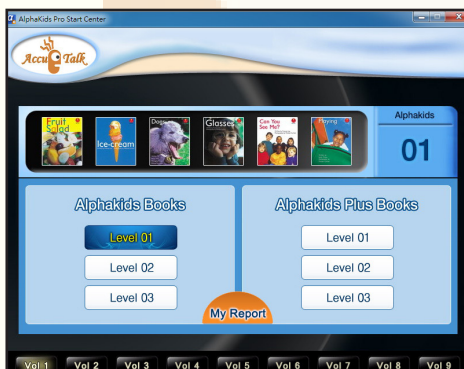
AlphaKids Pro Start Center

Accu Talk

Fruit Salad

Ice-cream

Dogs

Glasses

Can You See Me?

Playing

Alphakids

01

Alphakids Books

Level 01

Level 02

Level 03

Alphakids Plus Books

Level 01

Level 02

Level 03

My Report

Vol 1 Vol 2 Vol 3 Vol 4 Vol 5 Vol 6 Vol 7 Vol 8 Vol 9